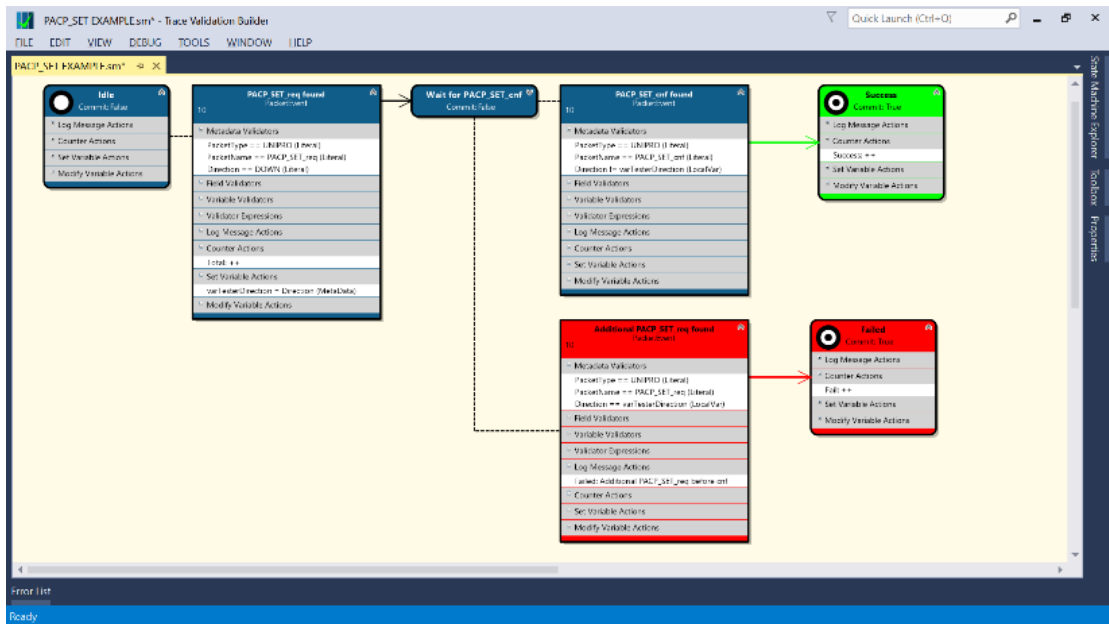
PACP_SET EXAMPLE.sm* - Trace Validation Builder

Quick Launch (Ctrl+Q)

FILE EDIT VIEW DEBUG TOOLS WINDOW HELP

PACP_SET EXAMPLE.sm*

Idle
Commit: False
Log Message Actions
Counter Actions
Set Variable Actions
Modify Variable Actions

PACP_SET_req found
PacketEvent
10
Metadata Validators
PacketType == UNIPRO (Literal)
PacketName == PACP_SET_req (Literal)
Direction == DOWN (Literal)
Field Validators
Variable Validators
Validator Expressions
Log Message Actions
Counter Actions
Total: ++
Set Variable Actions
varTesterDirection = Direction (MetaData)
Modify Variable Actions

Wait for PACP_SET_cnf
Commit: False

PACP_SET_cnf found
PacketEvent
10
Metadata Validators
PacketType == UNIPRO (Literal)
PacketName == PACP_SET_cnf (Literal)
Direction != varTesterDirection (LocalVar)
Field Validators
Variable Validators
Validator Expressions
Log Message Actions
Counter Actions
Set Variable Actions
Modify Variable Actions

Success
Commit: True
Log Message Actions
Counter Actions
Success: ++
Set Variable Actions
Modify Variable Actions

Additional PACP_SET_req found
PacketEvent
10
Metadata Validators
PacketType == UNIPRO (Literal)
PacketName == PACP_SET_req (Literal)
Direction == varTesterDirection (LocalVar)
Field Validators
Variable Validators
Validator Expressions
Log Message Actions
Failed: Additional PACP_SET_req before cnf
Counter Actions
Set Variable Actions
Modify Variable Actions

Failed
Commit: True
Log Message Actions
Counter Actions
Fail: ++
Set Variable Actions
Modify Variable Actions

State Machine Explorer
Toolbox
Properties

Error List
Ready